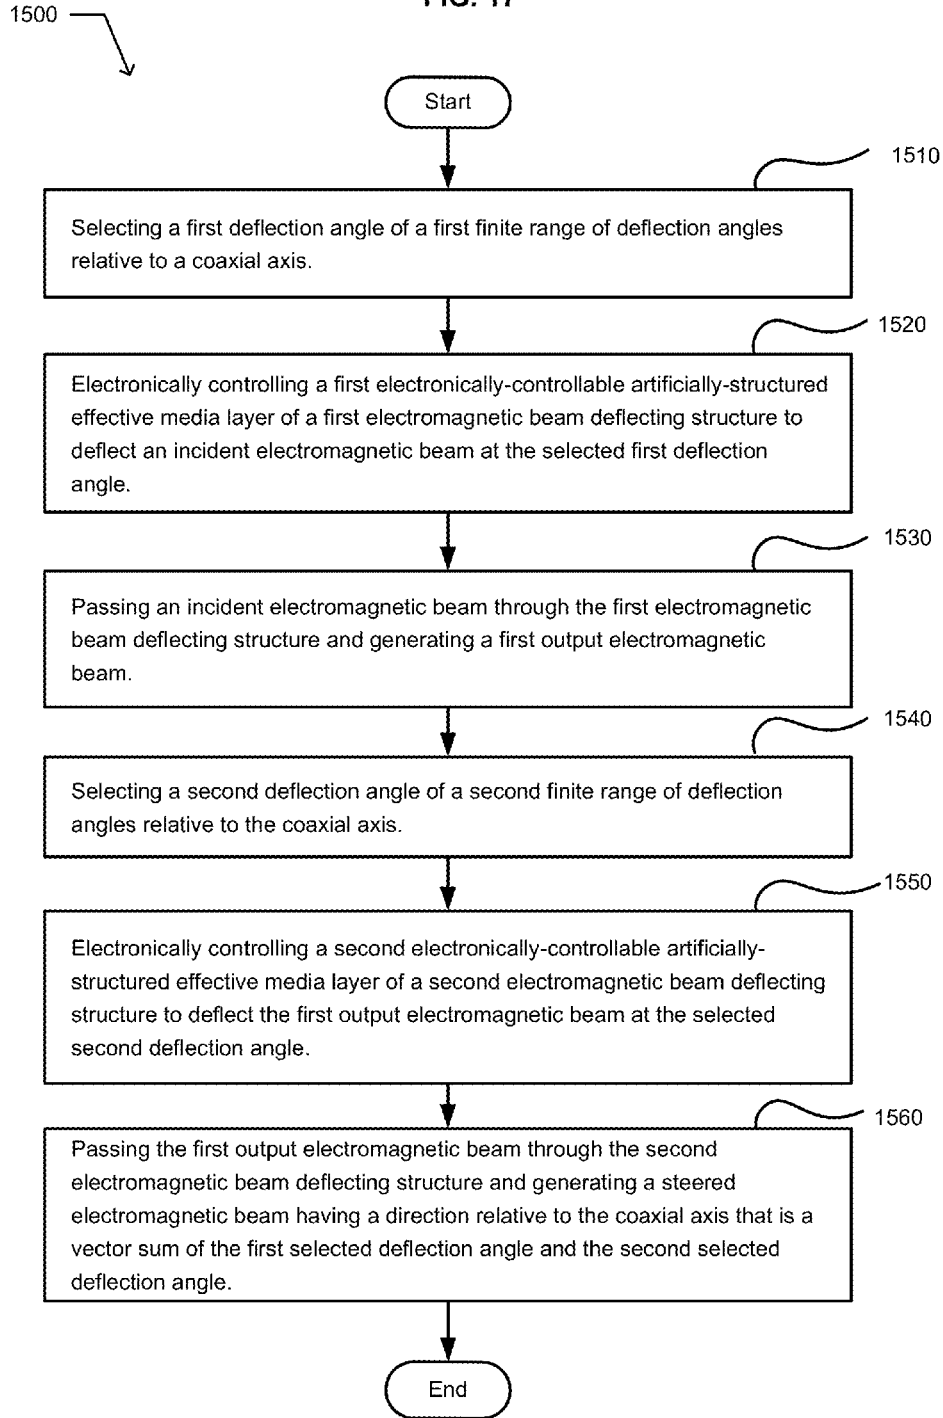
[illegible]

1500

Start

1510

Selecting a first deflection angle of a first finite range of deflection angles relative to a coaxial axis.

1520

Electronically controlling a first electronically-controllable artificially-structured effective media layer of a first electromagnetic beam deflecting structure to deflect an incident electromagnetic beam at the selected first deflection angle.

1530

Passing an incident electromagnetic beam through the first electromagnetic beam deflecting structure and generating a first output electromagnetic beam.

1540

Selecting a second deflection angle of a second finite range of deflection angles relative to the coaxial axis.

1550

Electronically controlling a second electronically-controllable artificially-structured effective media layer of a second electromagnetic beam deflecting structure to deflect the first output electromagnetic beam at the selected second deflection angle.

1560

Passing the first output electromagnetic beam through the second electromagnetic beam deflecting structure and generating a steered electromagnetic beam having a direction relative to the coaxial axis that is a vector sum of the first selected deflection angle and the second selected deflection angle.

End